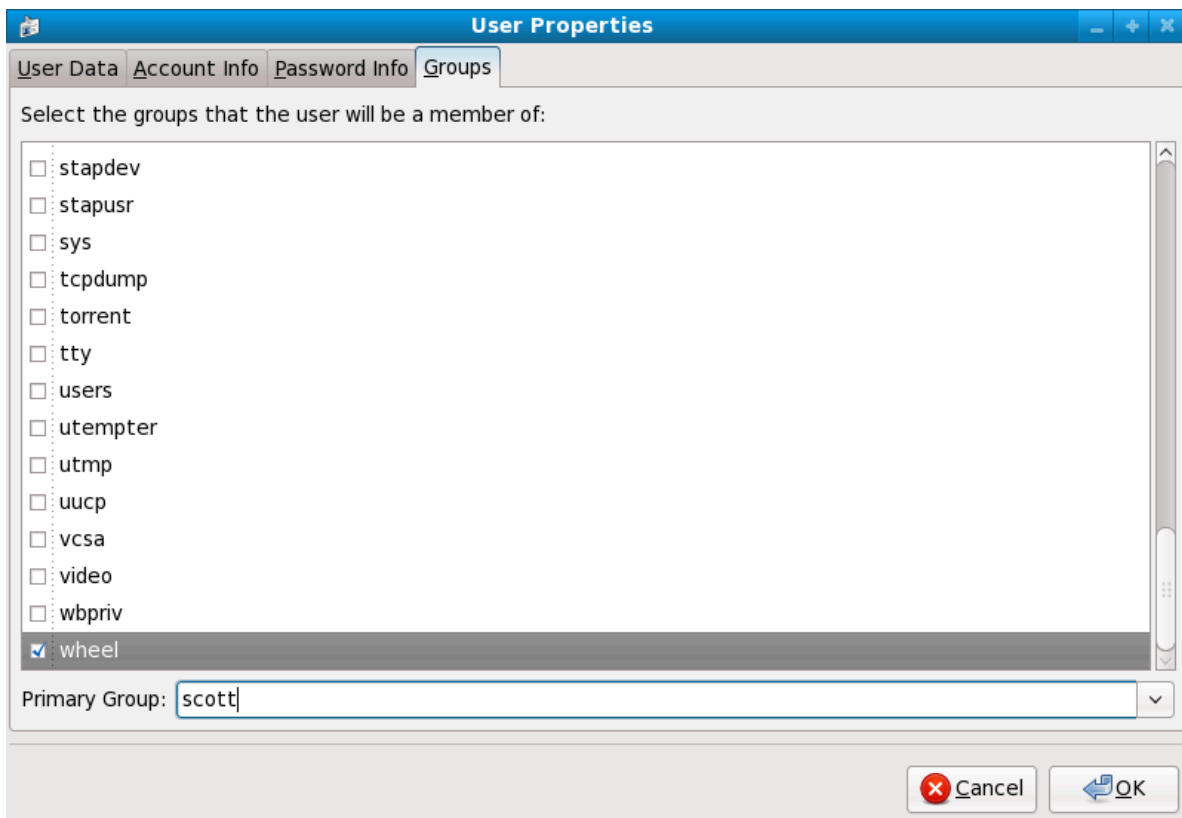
User Properties

User Data | Account Info | Password Info | Groups

Select the groups that the user will be a member of:

stapdev
stapusr
sys
tcpdump
torrent
tty
users
utempter
utmp
uucp
vcsa
video
wbpriv
wheel

Primary Group: scott

Cancel
OK